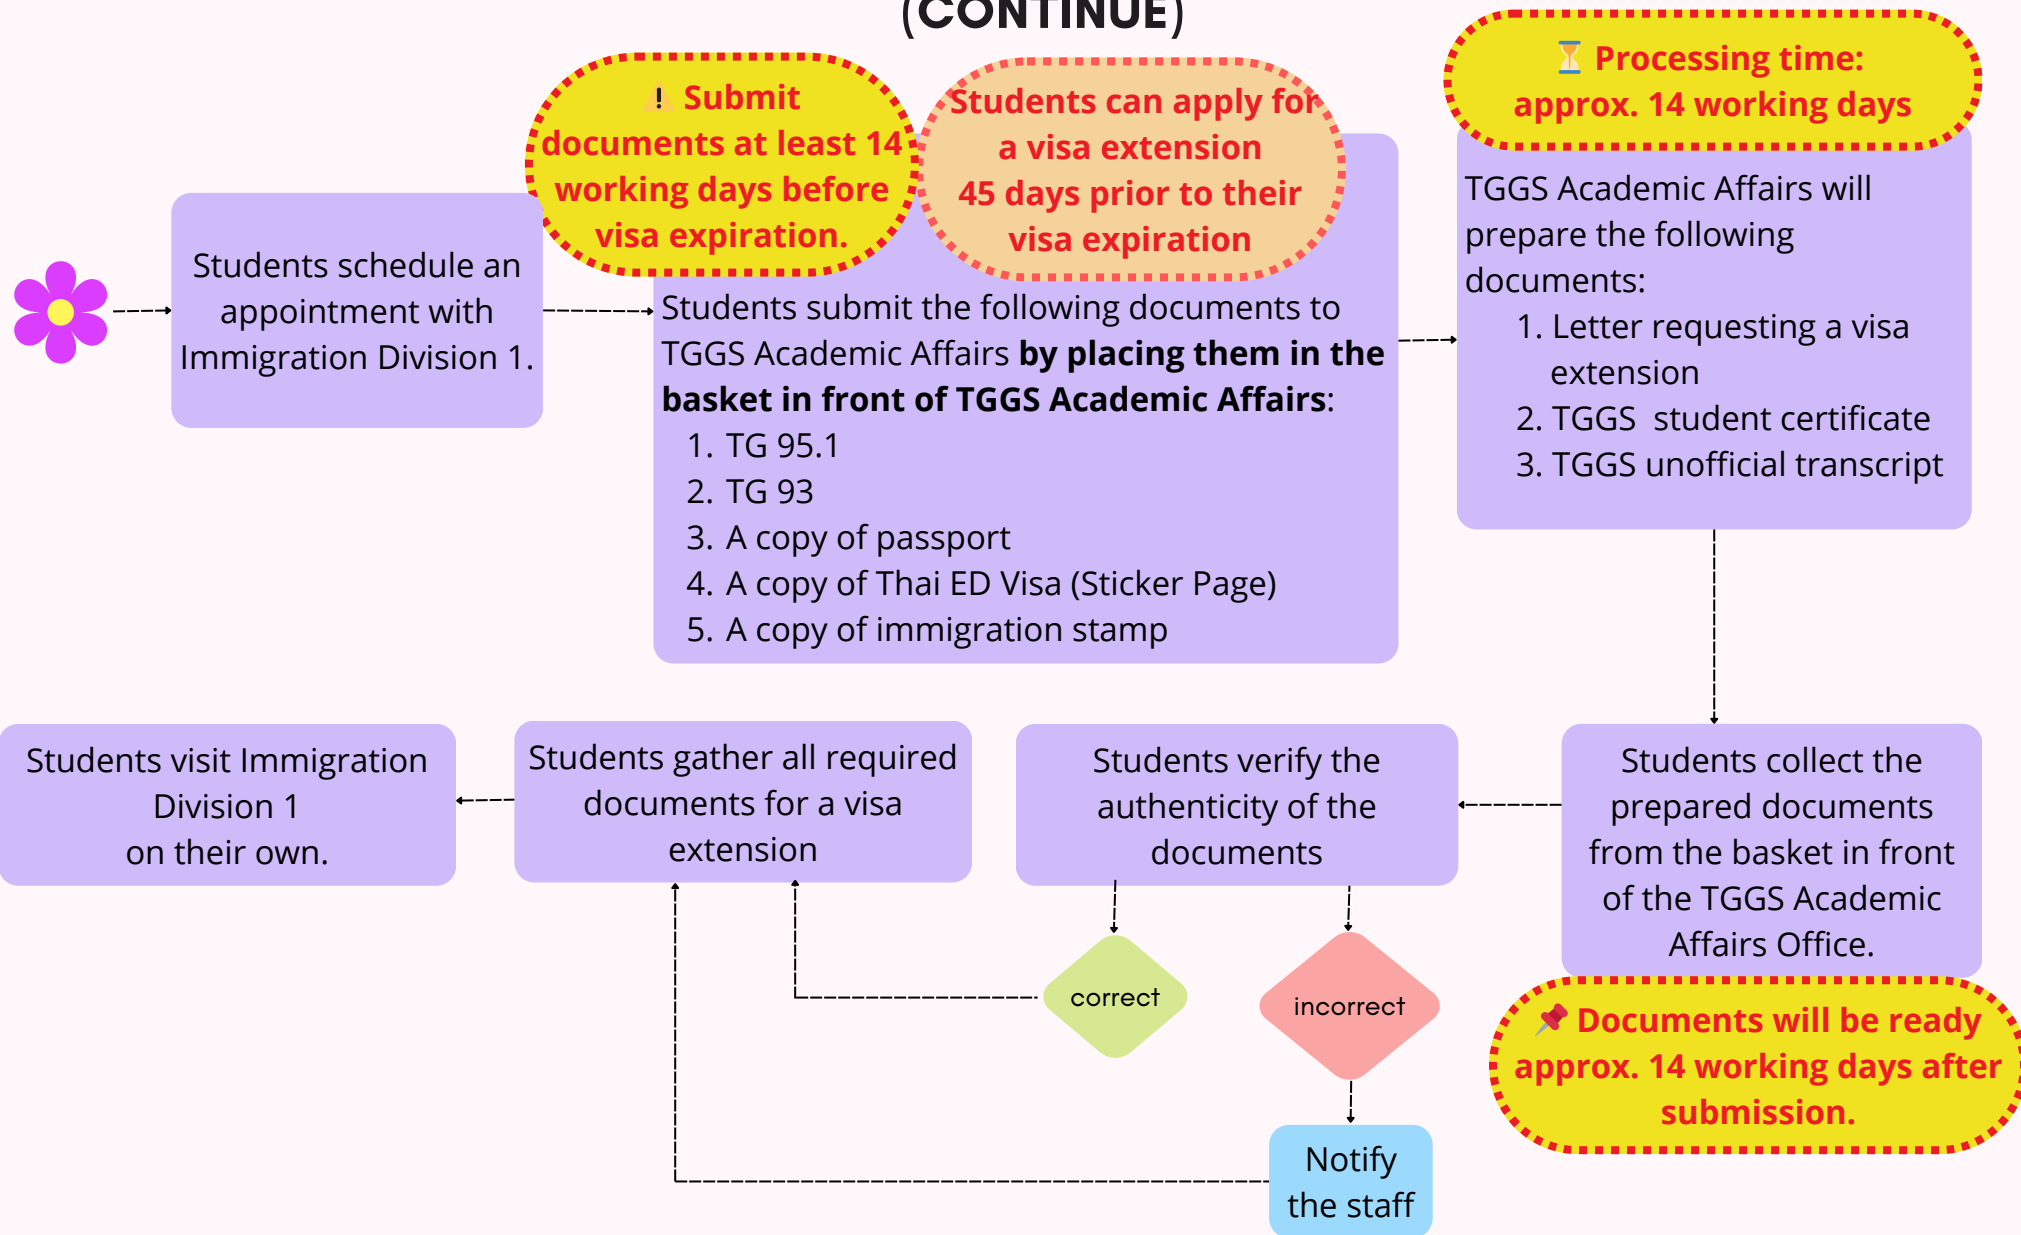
(CONTINUE)

❗ Submit documents at least 14 working days before visa expiration.

Students can apply for a visa extension 45 days prior to their visa expiration

⏳ Processing time: approx. 14 working days

Students schedule an appointment with Immigration Division 1.

Students submit the following documents to TGGS Academic Affairs **by placing them in the basket in front of TGGS Academic Affairs**:
1. TG 95.1
2. TG 93
3. A copy of passport
4. A copy of Thai ED Visa (Sticker Page)
5. A copy of immigration stamp

TGGS Academic Affairs will prepare the following documents:
1. Letter requesting a visa extension
2. TGGS student certificate
3. TGGS unofficial transcript

Students collect the prepared documents from the basket in front of the TGGS Academic Affairs Office.

📌 Documents will be ready approx. 14 working days after submission.

Students verify the authenticity of the documents

correct

incorrect

Notify the staff

Students gather all required documents for a visa extension

Students visit Immigration Division 1 on their own.